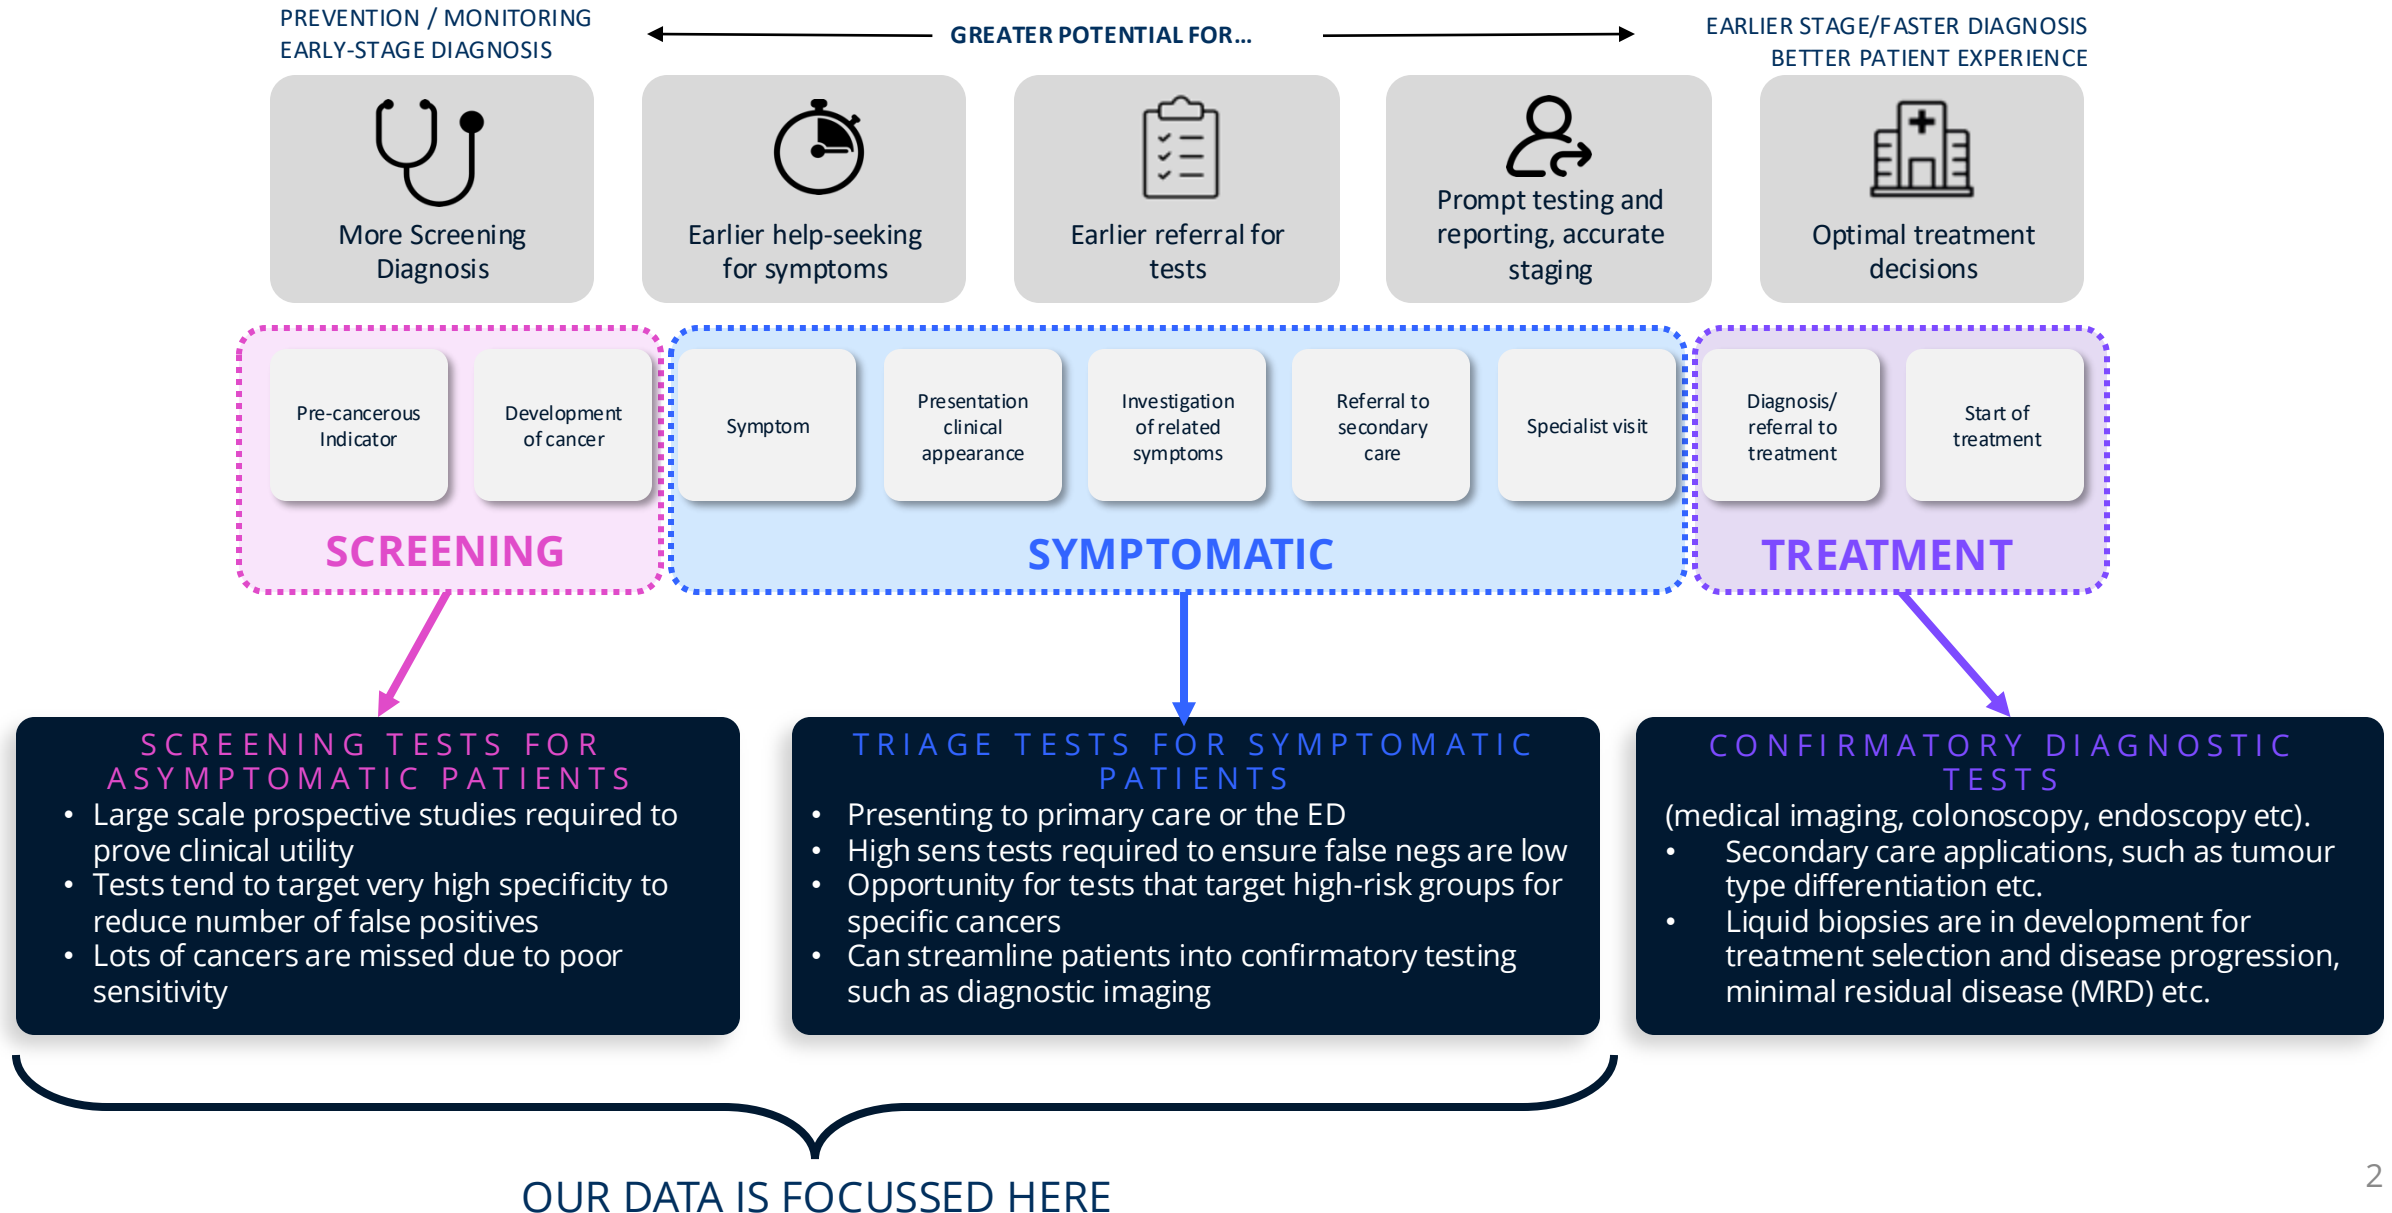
PREVENTION / MONITORING
EARLY-STAGE DIAGNOSIS

GREATER POTENTIAL FOR...

EARLIER STAGE/FASTER DIAGNOSIS
BETTER PATIENT EXPERIENCE

More Screening Diagnosis

Earlier help-seeking for symptoms

Earlier referral for tests

Prompt testing and reporting, accurate staging

Optimal treatment decisions

Pre-cancerous Indicator

Development of cancer

Symptom

Presentation clinical appearance

Investigation of related symptoms

Referral to secondary care

Specialist visit

Diagnosis/ referral to treatment

Start of treatment

SCREENING

SYMPTOMATIC

TREATMENT

SCREENING TESTS FOR ASYMPTOMATIC PATIENTS
• Large scale prospective studies required to prove clinical utility
• Tests tend to target very high specificity to reduce number of false positives
• Lots of cancers are missed due to poor sensitivity

TRIAGE TESTS FOR SYMPTOMATIC PATIENTS
• Presenting to primary care or the ED
• High sens tests required to ensure false negs are low
• Opportunity for tests that target high-risk groups for specific cancers
• Can streamline patients into confirmatory testing such as diagnostic imaging

CONFIRMATORY DIAGNOSTIC TESTS
(medical imaging, colonoscopy, endoscopy etc).
• Secondary care applications, such as tumour type differentiation etc.
• Liquid biopsies are in development for treatment selection and disease progression, minimal residual disease (MRD) etc.

OUR DATA IS FOCUSSED HERE

2